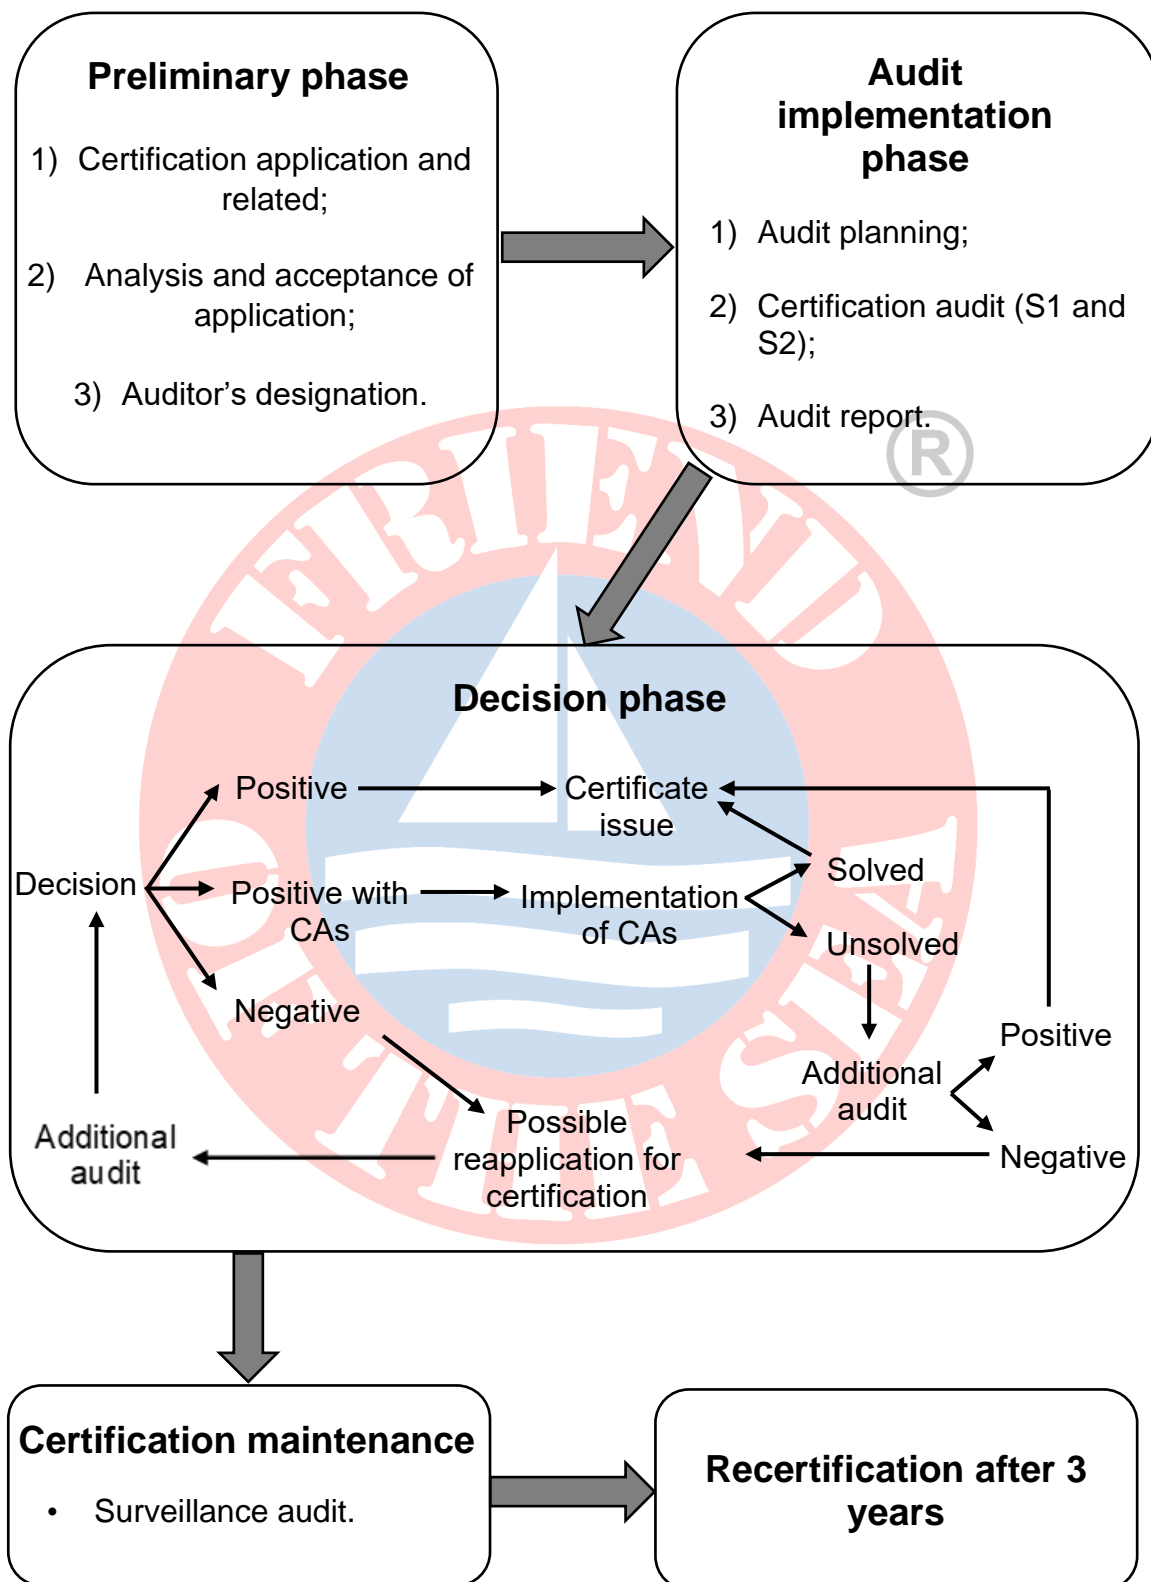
Preliminary phase

1) Certification application and related;

2) Analysis and acceptance of application;

3) Auditor's designation.

Audit implementation phase

1) Audit planning;

2) Certification audit (S1 and S2);

3) Audit report.

Decision phase

Decision

Positive

Certificate issue

Positive with CAs

Implementation of CAs

Solved

Unsolved

Negative

Additional audit

Positive

Negative

Possible reapplication for certification

Additional audit

Certification maintenance

• Surveillance audit.

Recertification after 3 years